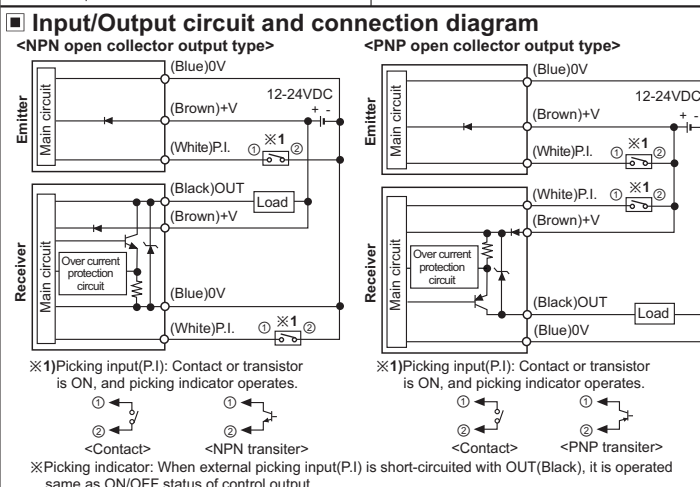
■ Input/Output circuit and connection diagram

<NPN open collector output type>

Emitter

Main circuit

(Blue)0V

(Brown)+V

12-24VDC

+ -

(White)P.I.

① ※1 ②

Receiver

Main circuit

(Black)OUT

Load

(Brown)+V

Over current protection circuit

(Blue)0V

(White)P.I.

① ※1 ②

※1)Picking input(P.I): Contact or transistor is ON, and picking indicator operates.

①

②

<Contact>

①

②

<NPN transiter>

<PNP open collector output type>

Emitter

Main circuit

(Blue)0V

(Brown)+V

12-24VDC

+ -

(White)P.I.

① ※1 ②

Receiver

Main circuit

(White)P.I.

① ※1 ②

(Brown)+V

Over current protection circuit

(Black)OUT

Load

(Blue)0V

※1)Picking input(P.I): Contact or transistor is ON, and picking indicator operates.

①

②

<Contact>

①

②

<PNP transiter>

※Picking indicator: When external picking input(P.I) is short-circuited with OUT(Black), it is operated same as ON/OFF status of control output.